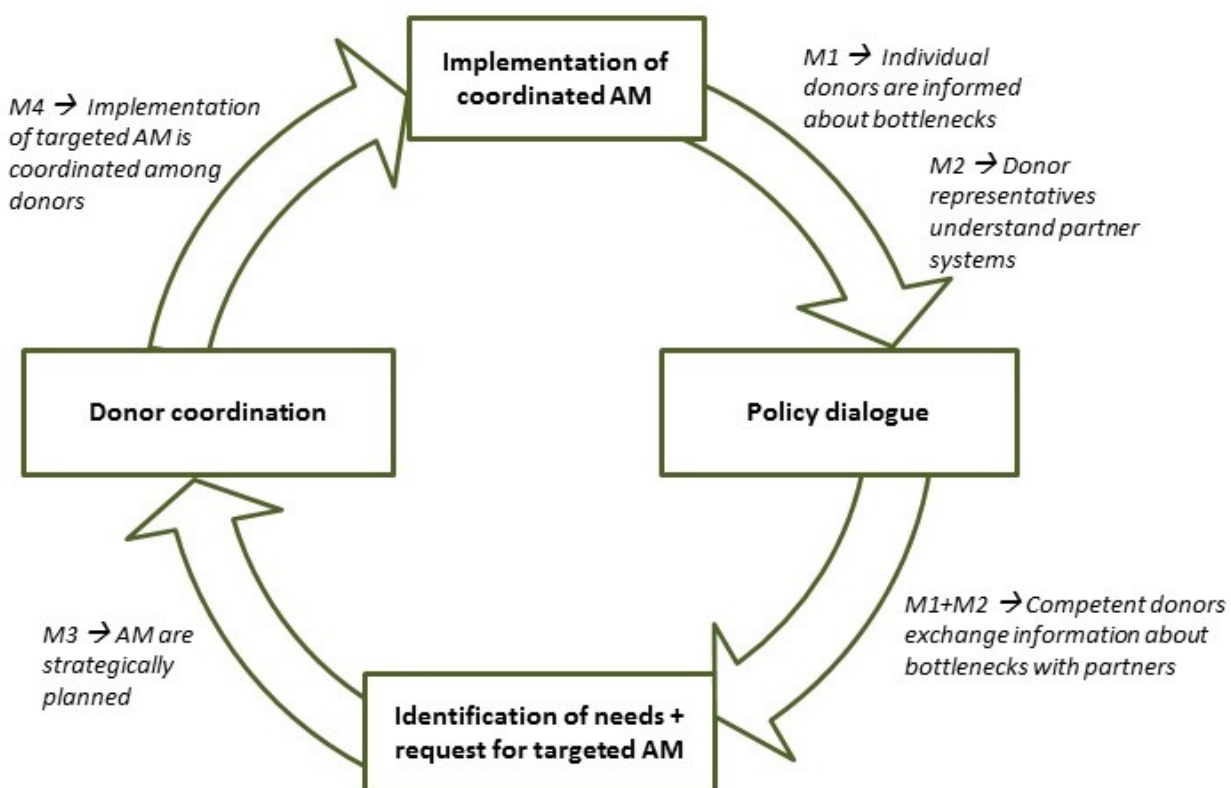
M4 → Implementation of targeted AM is coordinated among donors

Implementation of coordinated AM

M1 → Individual donors are informed about bottlenecks

M2 → Donor representatives understand partner systems

Donor coordination

Policy dialogue

M3 → AM are strategically planned

M1+M2 → Competent donors exchange information about bottlenecks with partners

Identification of needs + request for targeted AM